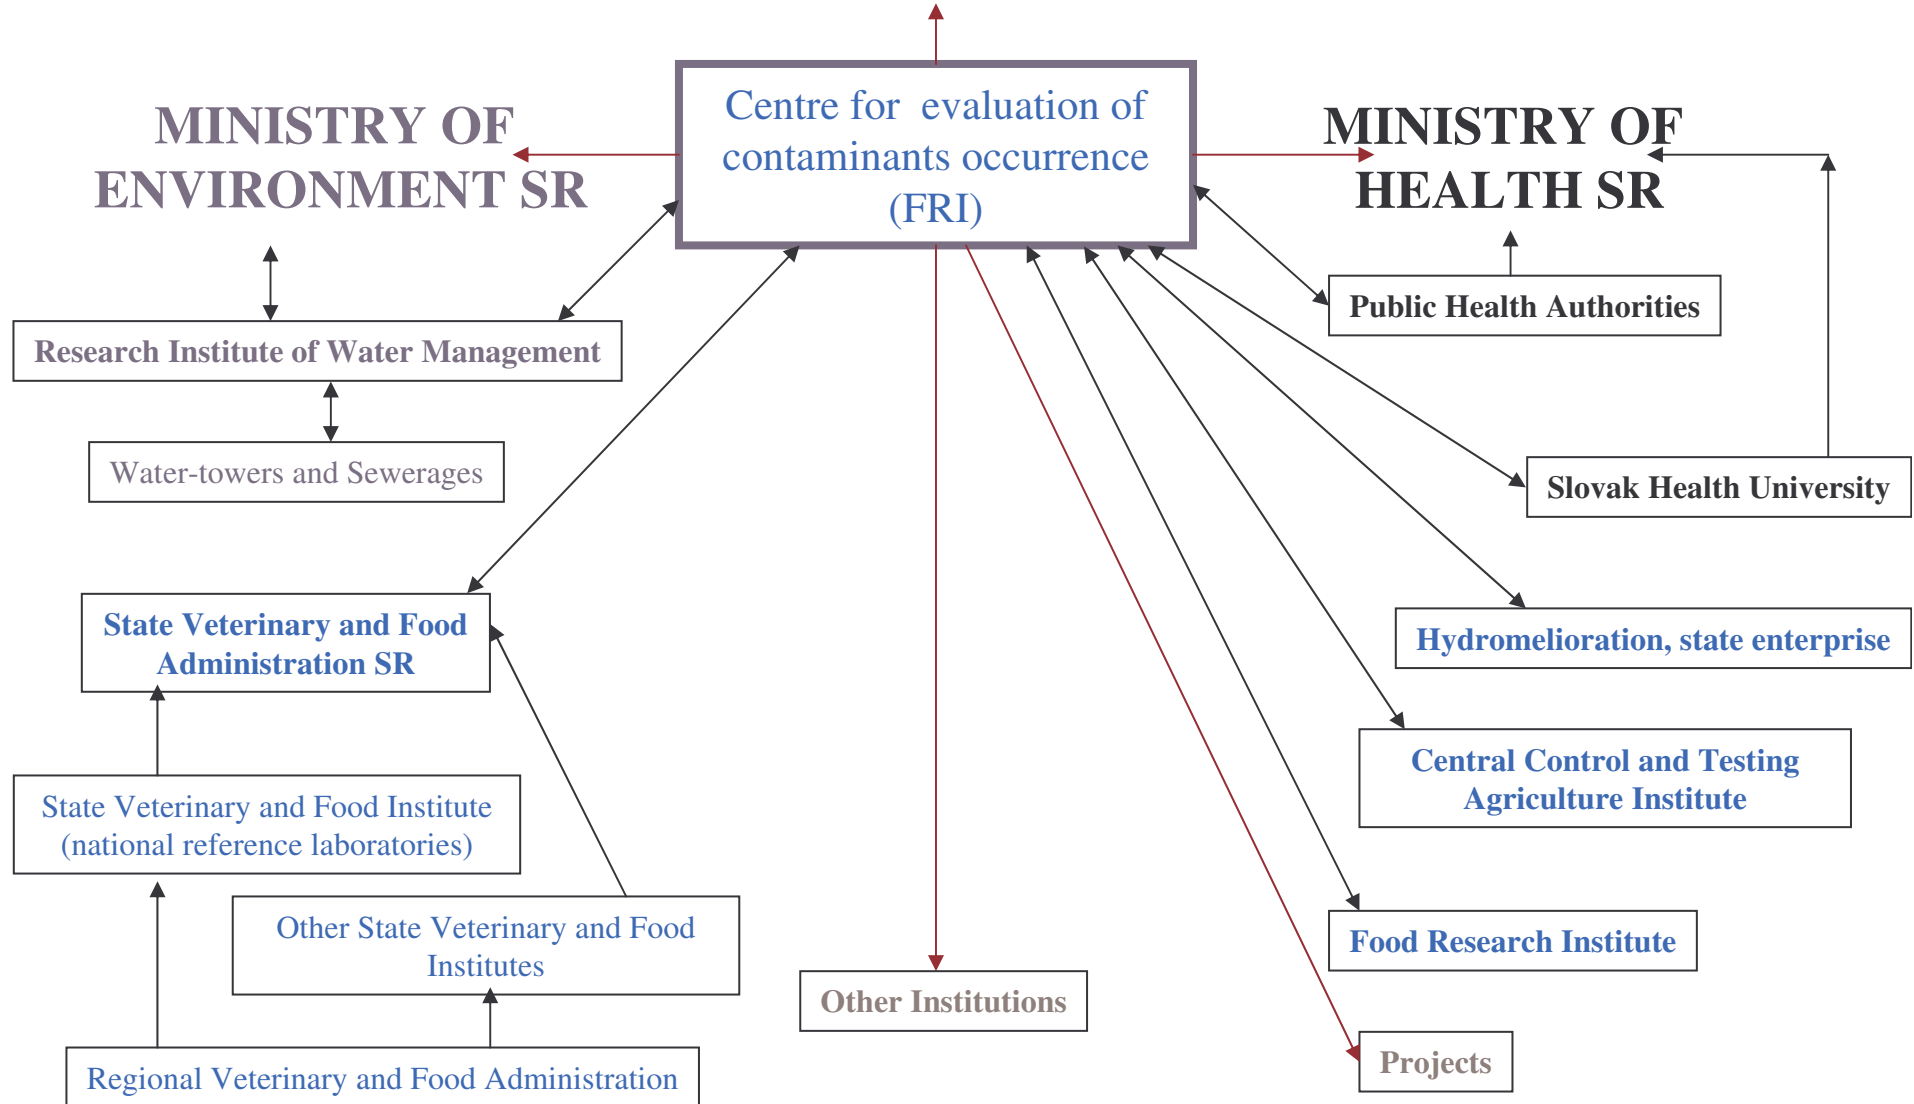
Centre for evaluation of contaminants occurrence (FRI)

MINISTRY OF ENVIRONMENT SR

MINISTRY OF HEALTH SR

Research Institute of Water Management

Water-towers and Sewerages

Public Health Authorities

Slovak Health University

State Veterinary and Food Administration SR

Hydromelioration, state enterprise

State Veterinary and Food Institute (national reference laboratories)

Central Control and Testing Agriculture Institute

Other State Veterinary and Food Institutes

Food Research Institute

Other Institutions

Projects

Regional Veterinary and Food Administration